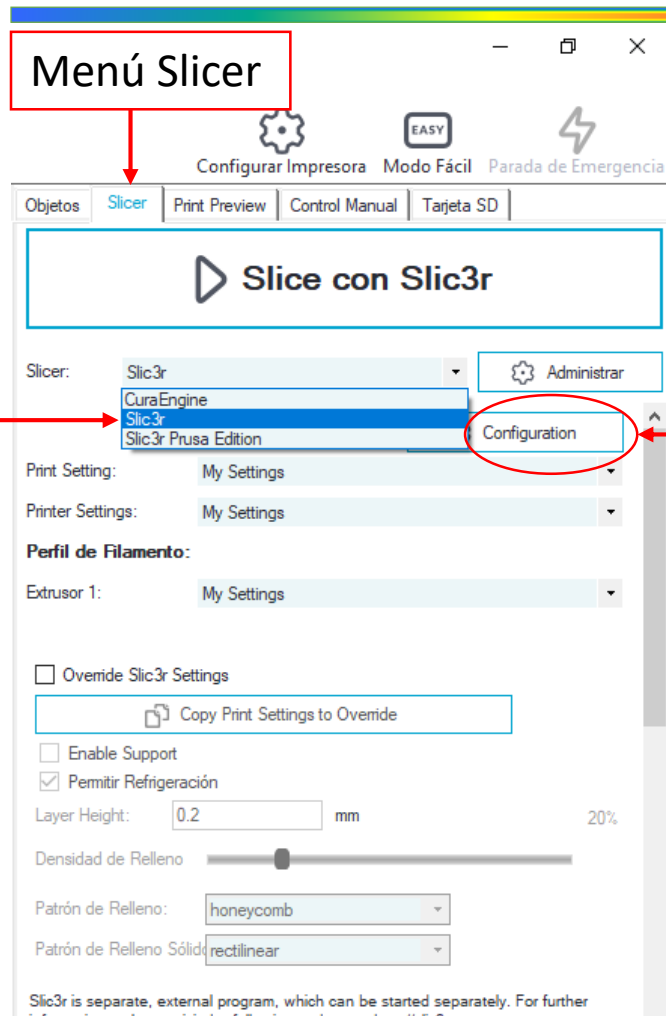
Menú Slicer

Configurar Impresora

EASY

Modo Fácil

Parada de Emergencia

Objetos

Slicer

Print Preview

Control Manual

Tarjeta SD

Slice con Slic3r

Slicer: Slic3r

Administrar

CuraEngine
Slic3r
Slic3r Prusa Edition

Configuration

Print Setting: My Settings

Printer Settings: My Settings

Perfil de Filamento:

Extrusor 1: My Settings

Override Slic3r Settings

Copy Print Settings to Override

Enable Support

Permitir Refrigeración

Layer Height: 0.2 mm

20%

Densidad de Relleno

Patrón de Relleno: honeycomb

Patrón de Relleno Sólido rectilinear

Slic3r is separate, external program, which can be started separately. For further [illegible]